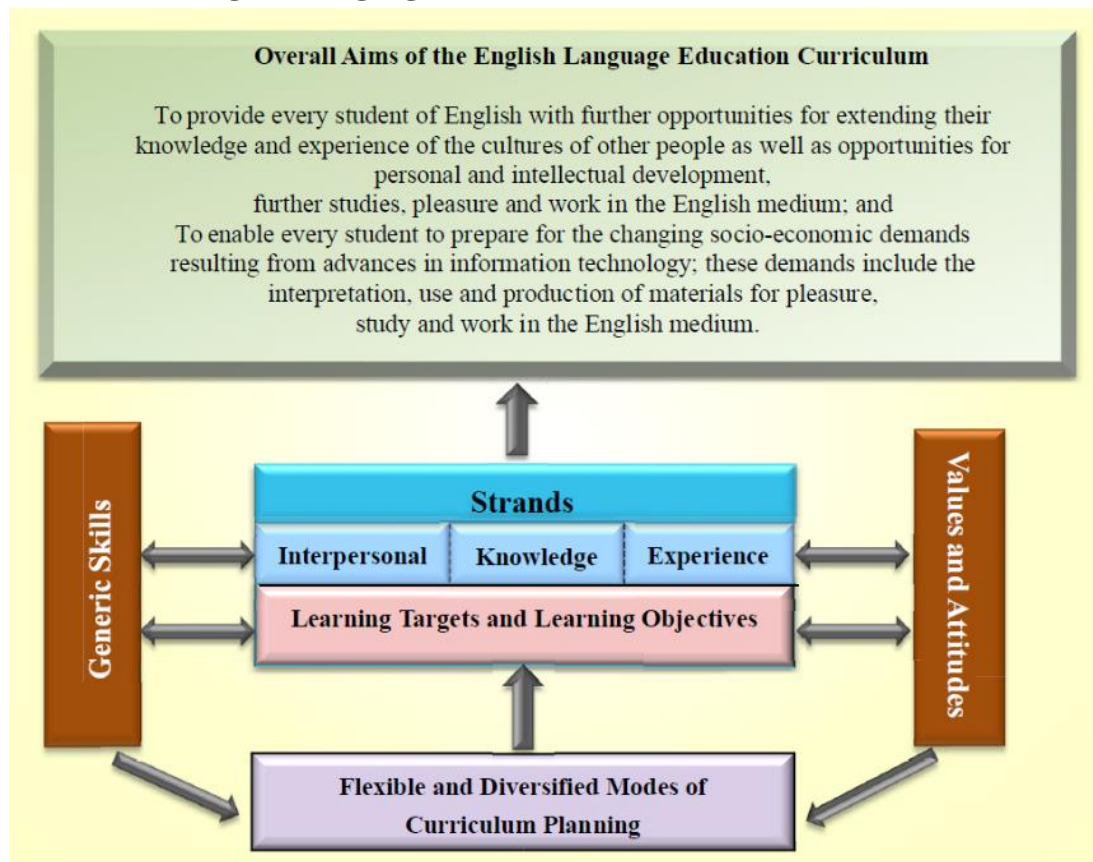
Overall Aims of the English Language Education Curriculum

To provide every student of English with further opportunities for extending their knowledge and experience of the cultures of other people as well as opportunities for personal and intellectual development, further studies, pleasure and work in the English medium; and To enable every student to prepare for the changing socio-economic demands resulting from advances in information technology; these demands include the interpretation, use and production of materials for pleasure, study and work in the English medium.

Generic Skills

Strands

Interpersonal

Knowledge

Experience

Learning Targets and Learning Objectives

Values and Attitudes

Flexible and Diversified Modes of Curriculum Planning